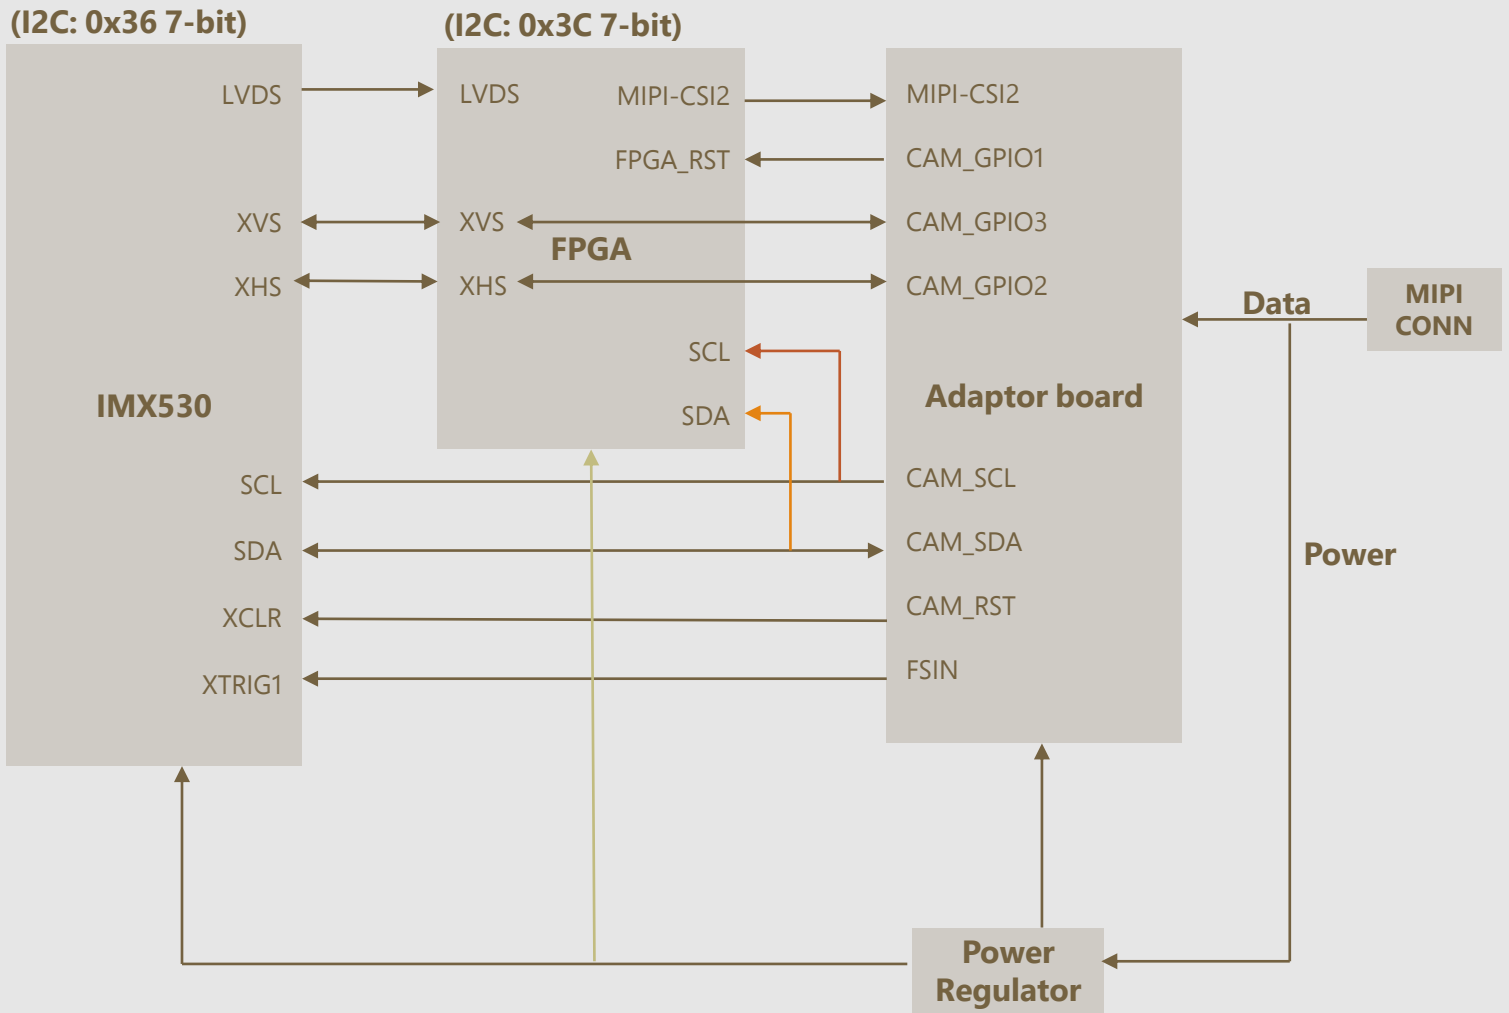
(I2C: 0x36 7-bit)

LVDS

XVS

XHS

IMX530

SCL

SDA

XCLR

XTRIG1

(I2C: 0x3C 7-bit)

LVDS

MIPI-CSI2

FPGA_RST

XVS

FPGA

XHS

SCL

SDA

MIPI-CSI2

CAM_GPIO1

CAM_GPIO3

CAM_GPIO2

Adaptor board

CAM_SCL

CAM_SDA

CAM_RST

FSIN

Data

MIPI CONN

Power

Power Regulator